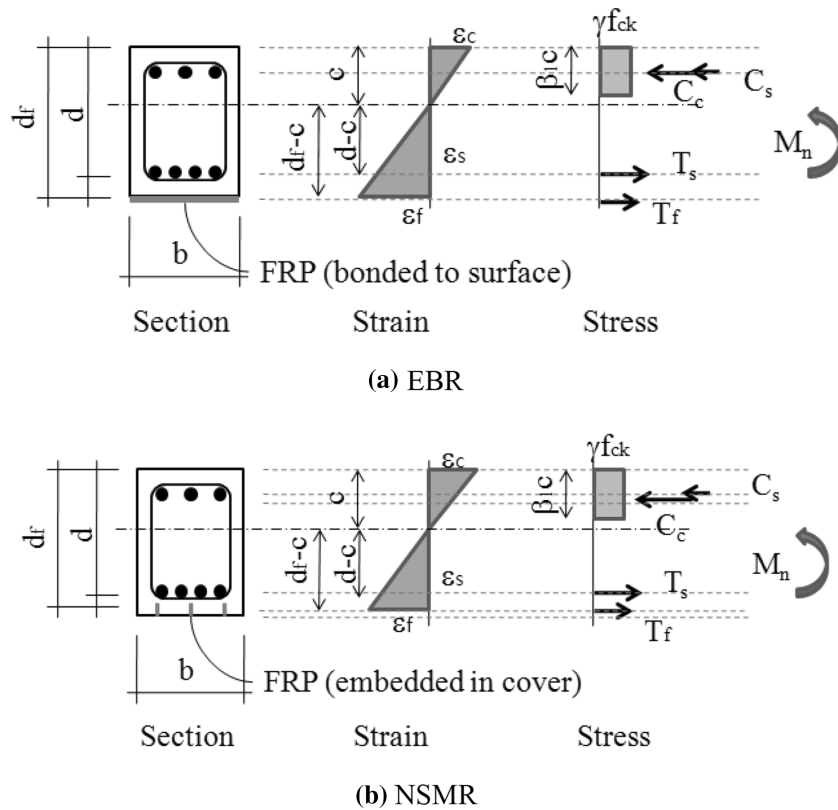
$d_f$
$d$
$c$
$d_f$-c
d-c
$\varepsilon_c$
$\varepsilon_s$
$\varepsilon_f$
$\gamma f_{ck}$
$\beta_1 c$
$C_s$
$C_c$
$M_n$
$T_s$
$T_f$
b
FRP (bonded to surface)
Section Strain Stress

(a) EBR

$d_f$
$d$
$c$
$d_f$-c
d-c
$\varepsilon_c$
$\varepsilon_s$
$\varepsilon_f$
$\gamma f_{ck}$
$\beta_1 c$
$C_s$
$C_c$
$M_n$
$T_s$
$T_f$
b
FRP (embedded in cover)
Section Strain Stress

(b) NSMR